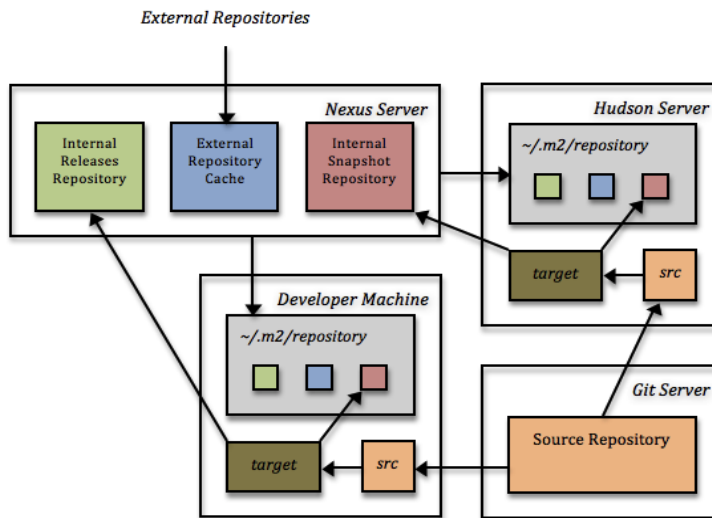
External Repositories

Nexus Server

Internal Releases Repository

External Repository Cache

Internal Snapshot Repository

Hudson Server

~/.m2/repository

target

src

Developer Machine

~/.m2/repository

target

src

Git Server

Source Repository